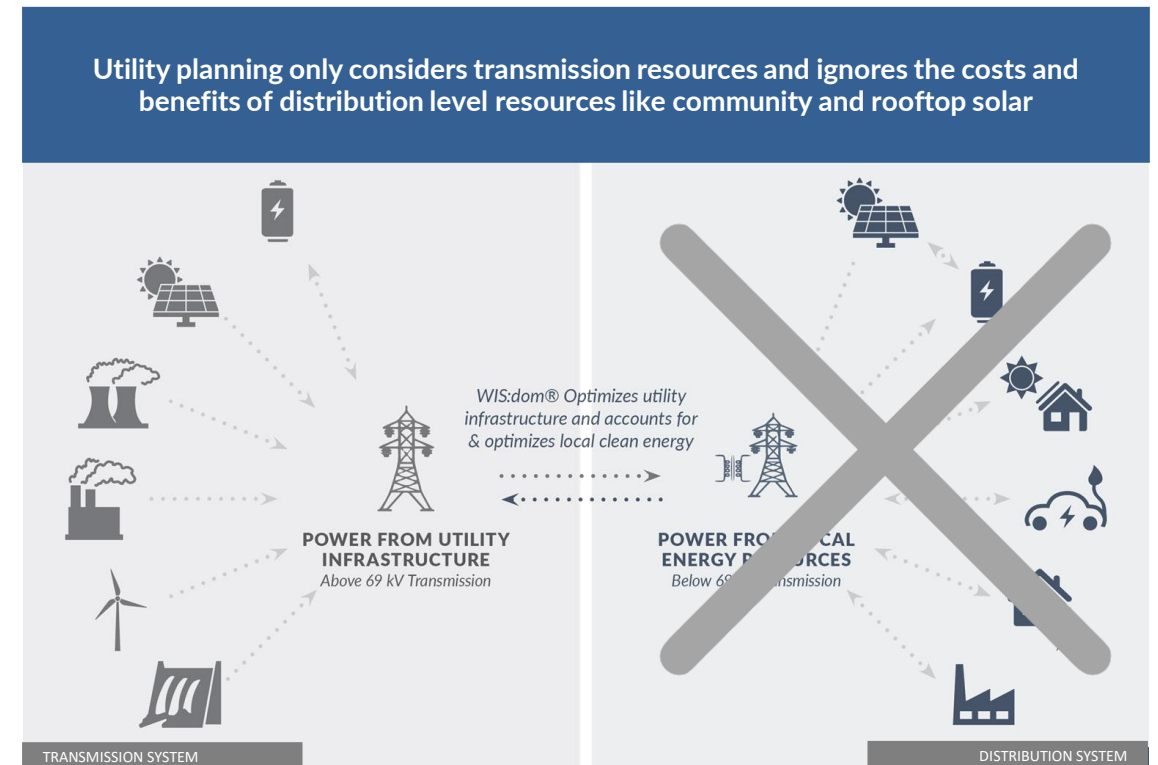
Utility planning only considers transmission resources and ignores the costs and benefits of distribution level resources like community and rooftop solar

WIS:dom® Optimizes utility infrastructure and accounts for & optimizes local clean energy

POWER FROM UTILITY INFRASTRUCTURE
Above 69 kV Transmission

POWER FRO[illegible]CAL ENERGY R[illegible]URCES
Below 69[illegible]ransmission

TRANSMISSION SYSTEM

DISTRIBUTION SYSTEM